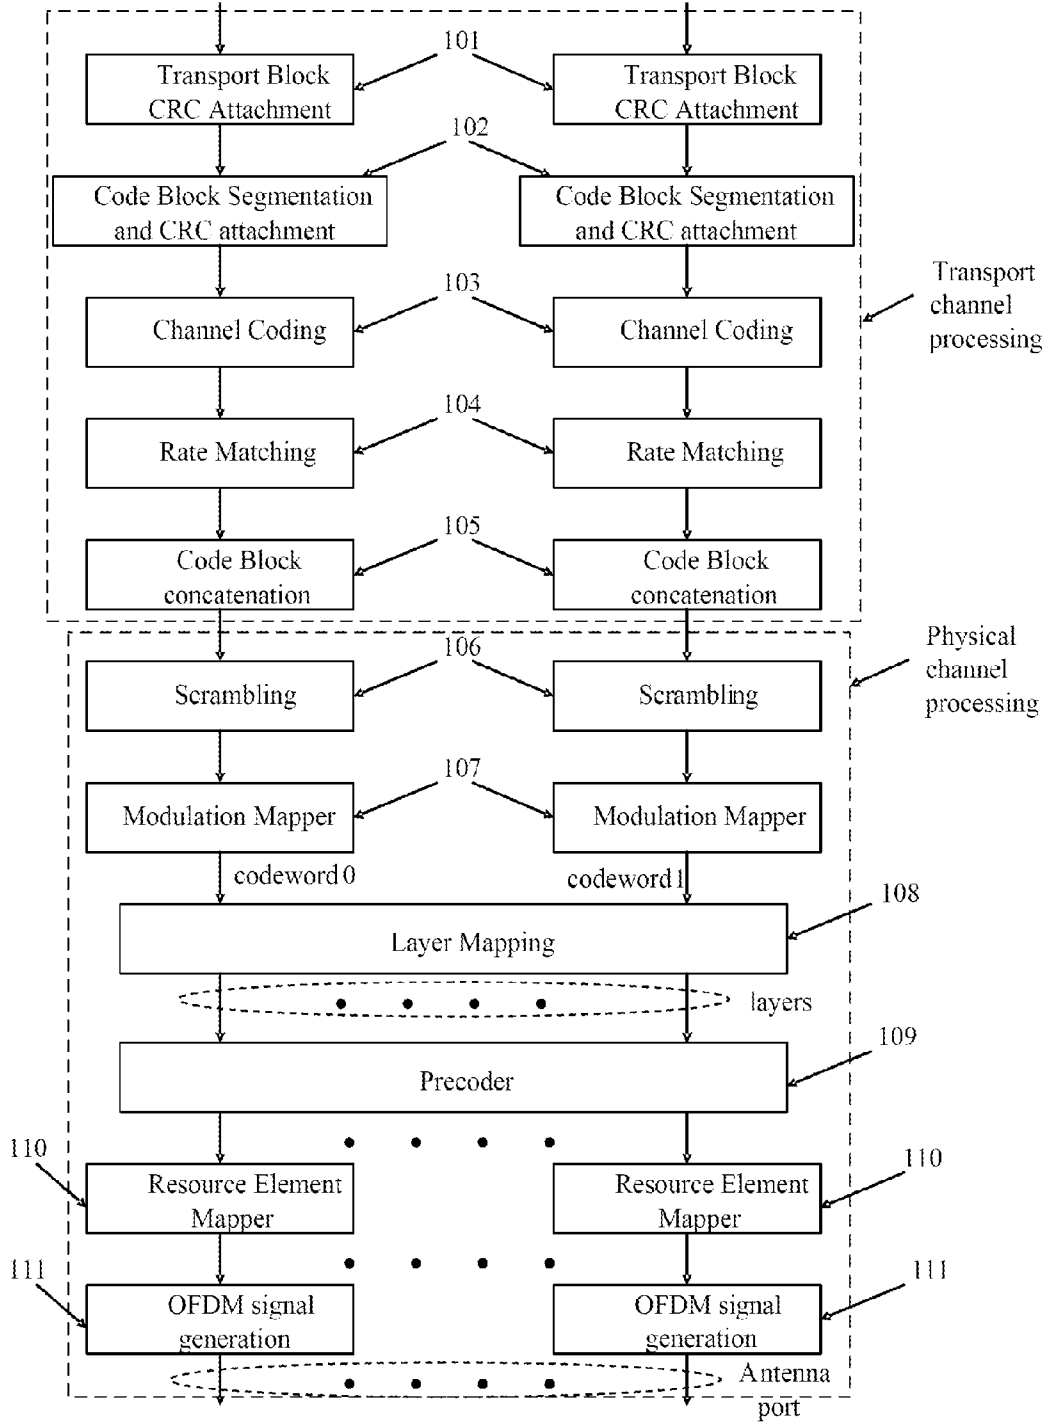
101

Transport Block CRC Attachment

Transport Block CRC Attachment

102

Code Block Segmentation and CRC attachment

Code Block Segmentation and CRC attachment

103

Channel Coding

Channel Coding

Transport channel processing

104

Rate Matching

Rate Matching

105

Code Block concatenation

Code Block concatenation

Physical channel processing

106

Scrambling

Scrambling

107

Modulation Mapper

Modulation Mapper

codeword 0

codeword 1

108

Layer Mapping

layers

109

Precoder

110

Resource Element Mapper

Resource Element Mapper

110

111

OFDM signal generation

OFDM signal generation

111

Antenna port